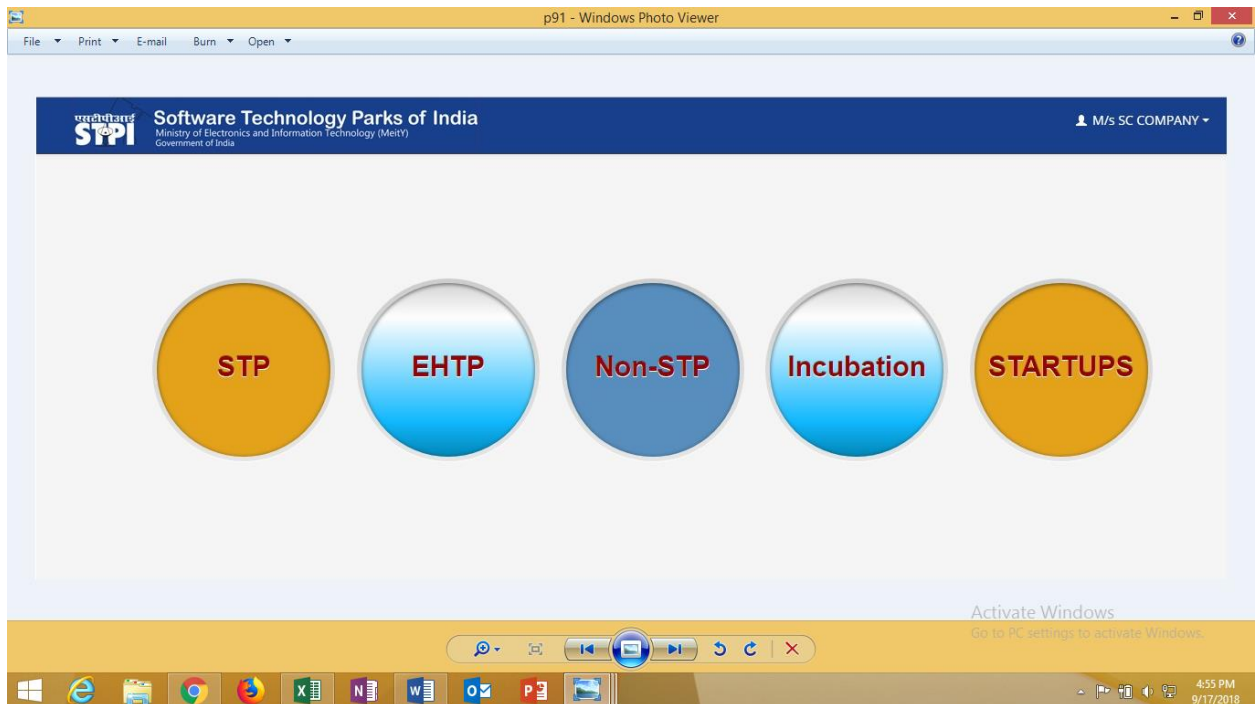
p91 - Windows Photo Viewer

File Print E-mail Burn Open

एसटीपीआई STPI

Software Technology Parks of India
Ministry of Electronics and Information Technology (MeitY)
Government of India

M/s SC COMPANY

STP

EHTP

Non-STP

Incubation

STARTUPS

Activate Windows
Go to PC settings to activate Windows.

4:55 PM
9/17/2018